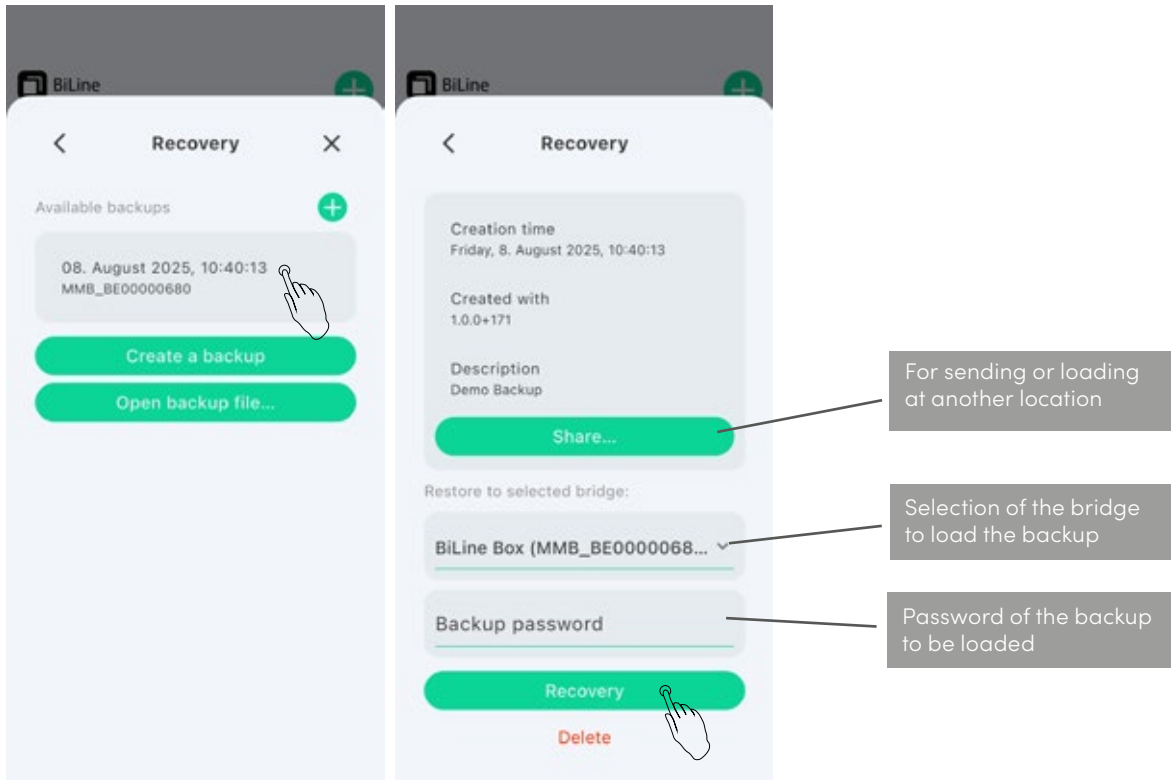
BiLine

Recovery

Available backups

08. August 2025, 10:40:13
MMB_BE00000680

Create a backup

Open backup file...

BiLine

Recovery

Creation time
Friday, 8. August 2025, 10:40:13

Created with
1.0.0+171

Description
Demo Backup

Share...

Restore to selected bridge:

BiLine Box (MMB_BE0000068...

Backup password

Recovery

Delete

For sending or loading at another location

Selection of the bridge to load the backup

Password of the backup to be loaded